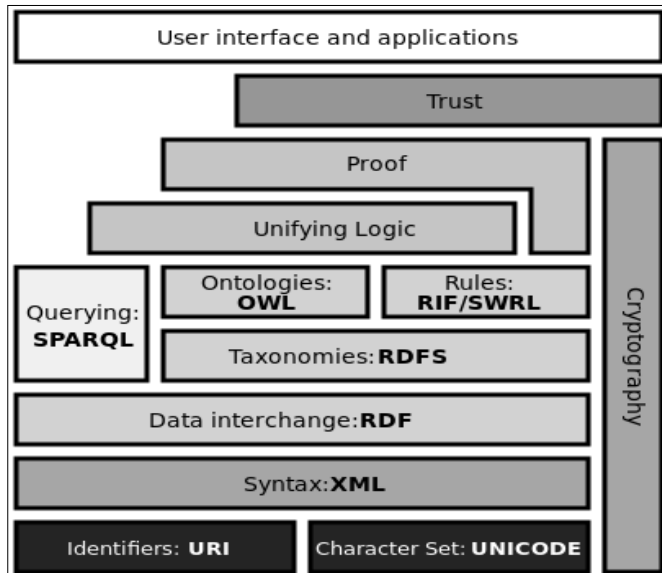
User interface and applications

Trust

Proof

Unifying Logic

Querying: SPARQL

Ontologies: OWL

Rules: RIF/SWRL

Taxonomies: RDFS

Data interchange: RDF

Syntax: XML

Identifiers: URI

Character Set: UNICODE

Cryptography